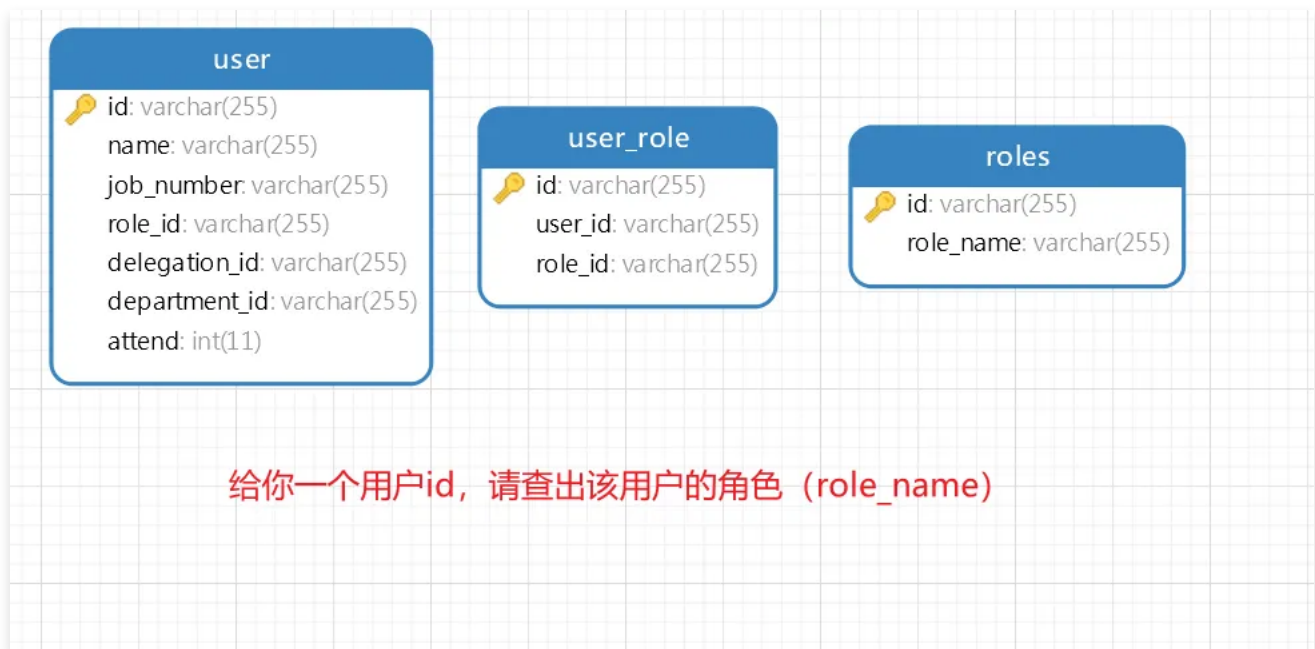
user
id: varchar(255)
name: varchar(255)
job_number: varchar(255)
role_id: varchar(255)
delegation_id: varchar(255)
department_id: varchar(255)
attend: int(11)

user_role
id: varchar(255)
user_id: varchar(255)
role_id: varchar(255)

roles
id: varchar(255)
role_name: varchar(255)

给你一个用户id，请查出该用户的角色（role_name）